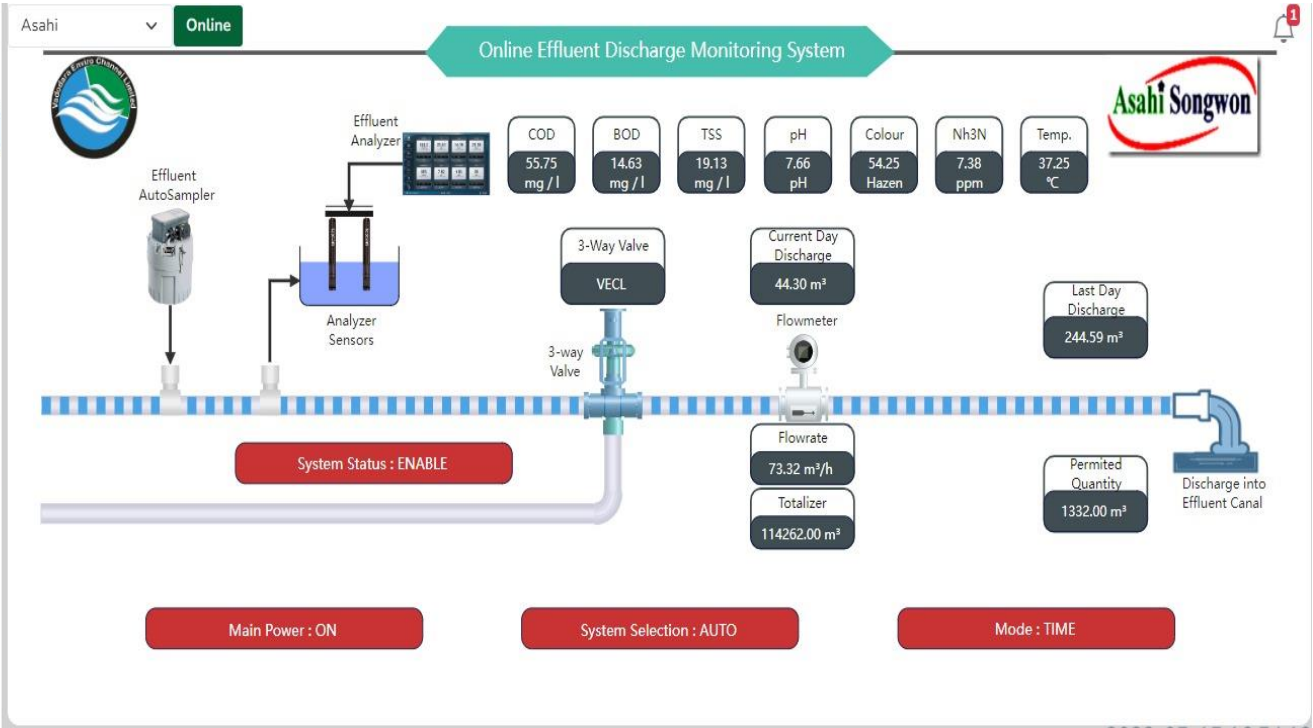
Asahi
Online
1
Online Effluent Discharge Monitoring System
Vadodara Enviro Channel Limited
Asahi Songwon

Effluent Analyzer
Effluent AutoSampler

| COD | BOD | TSS | pH | Colour | Nh3N | Temp. |
|---|---|---|---|---|---|---|
| 55.75 mg / l | 14.63 mg / l | 19.13 mg / l | 7.66 pH | 54.25 Hazen | 7.38 ppm | 37.25 °C |

3-Way Valve
VECL
Current Day Discharge
44.30 m³
Flowmeter
Last Day Discharge
244.59 m³
Analyzer Sensors
3-way Valve
Flowrate
73.32 m³/h
System Status : ENABLE
Permited Quantity
1332.00 m³
Discharge into Effluent Canal
Totalizer
114262.00 m³
Main Power : ON
System Selection : AUTO
Mode : TIME